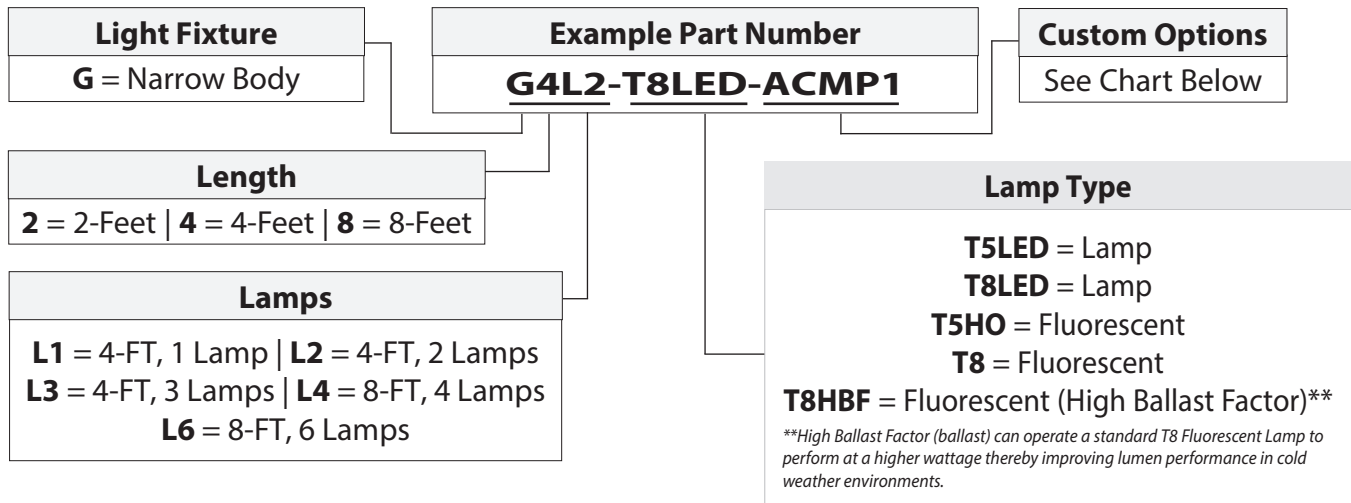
Light Fixture
**G** = Narrow Body

Example Part Number
G4L2-T8LED-ACMP1

Custom Options
See Chart Below

Length
**2** = 2-Feet | **4** = 4-Feet | **8** = 8-Feet

Lamps
**L1** = 4-FT, 1 Lamp | **L2** = 4-FT, 2 Lamps
**L3** = 4-FT, 3 Lamps | **L4** = 8-FT, 4 Lamps
**L6** = 8-FT, 6 Lamps

Lamp Type
**T5LED** = Lamp
**T8LED** = Lamp
**T5HO** = Fluorescent
**T8** = Fluorescent
**T8HBF** = Fluorescent (High Ballast Factor)**

*\*\*High Ballast Factor (ballast) can operate a standard T8 Fluorescent Lamp to perform at a higher wattage thereby improving lumen performance in cold weather environments.*